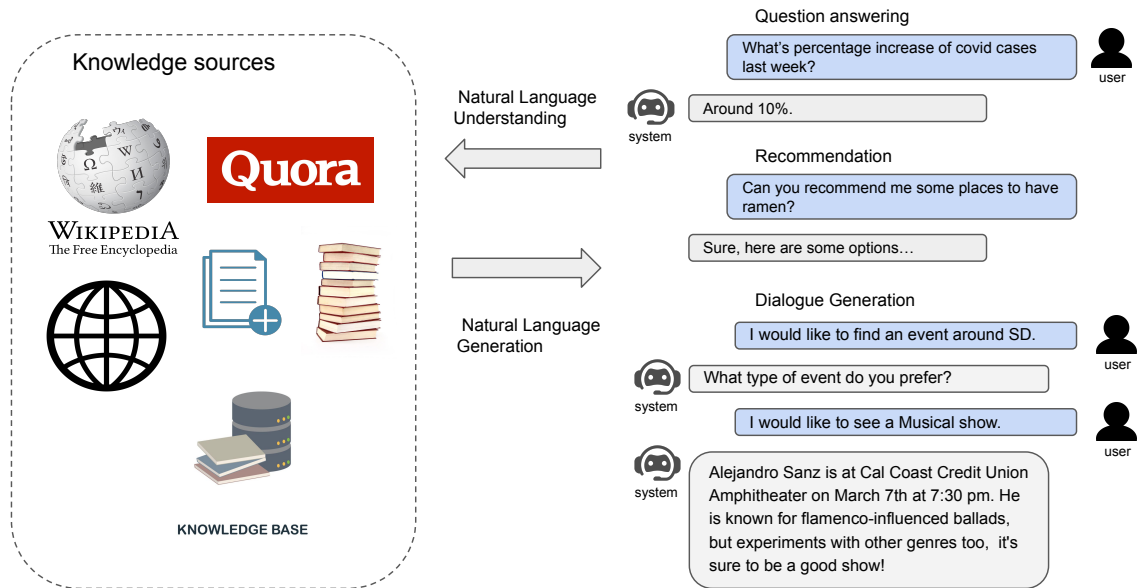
Knowledge sources

Quora

WIKIPEDIA
The Free Encyclopedia

KNOWLEDGE BASE

Natural Language Understanding

Natural Language Generation

Question answering

What's percentage increase of covid cases last week?

user

system

Around 10%.

Recommendation

Can you recommend me some places to have ramen?

Sure, here are some options…

Dialogue Generation

I would like to find an event around SD.

user

system

What type of event do you prefer?

I would like to see a Musical show.

user

system

Alejandro Sanz is at Cal Coast Credit Union Amphitheater on March 7th at 7:30 pm. He is known for flamenco-influenced ballads, but experiments with other genres too, it's sure to be a good show!